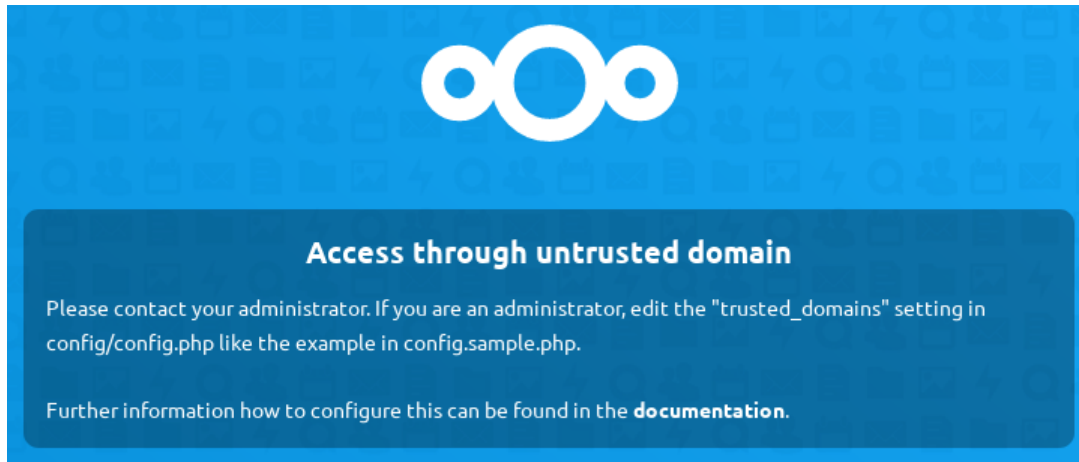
Access through untrusted domain

Please contact your administrator. If you are an administrator, edit the "trusted_domains" setting in config/config.php like the example in config.sample.php.

Further information how to configure this can be found in the **documentation**.